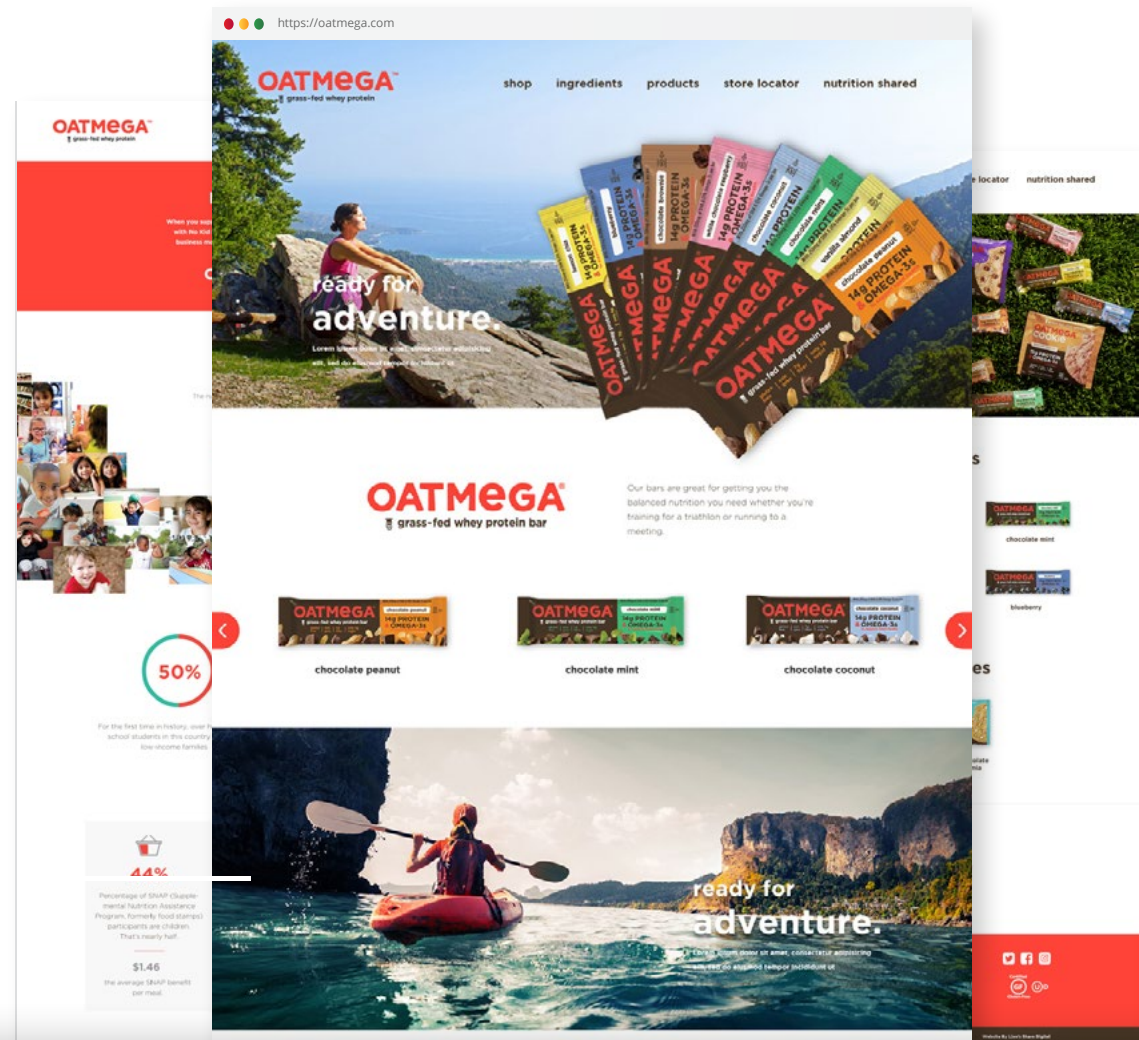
https://oatmega.com

OATMEGA
grass-fed whey protein

shop ingredients products store locator nutrition shared

ready for adventure.

Lorem ipsum dolor sit amet, consectetur adipisicing elit, sed do eiusmod tempor incididunt ut

lemon chai
blueberry
chocolate brownie
white chocolate raspberry
chocolate coconut
chocolate mint
vanilla almond
chocolate peanut

14g PROTEIN & OMEGA-3s
OATMEGA
grass-fed whey protein bar

OATMEGA
grass-fed whey protein bar

Our bars are great for getting you the balanced nutrition you need whether you're training for a triathlon or running to a meeting.

chocolate peanut

chocolate mint

chocolate coconut

ready for adventure.

Lorem ipsum dolor sit amet, consectetur adipisicing elit, sed do eiusmod tempor incididunt ut

OATMEGA
grass-fed whey protein

When you sup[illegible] with No Kid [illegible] business m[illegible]

50%

For the first time in history, over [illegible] school students in this country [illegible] low-income families.

44%

Percentage of SNAP (Supplemental Nutrition Assistance Program, formerly food stamps) participants are children. That's nearly half.

$1.46

the average SNAP benefit per meal

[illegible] locator nutrition shared

chocolate mint

blueberry

Website By Lion's Share Digital